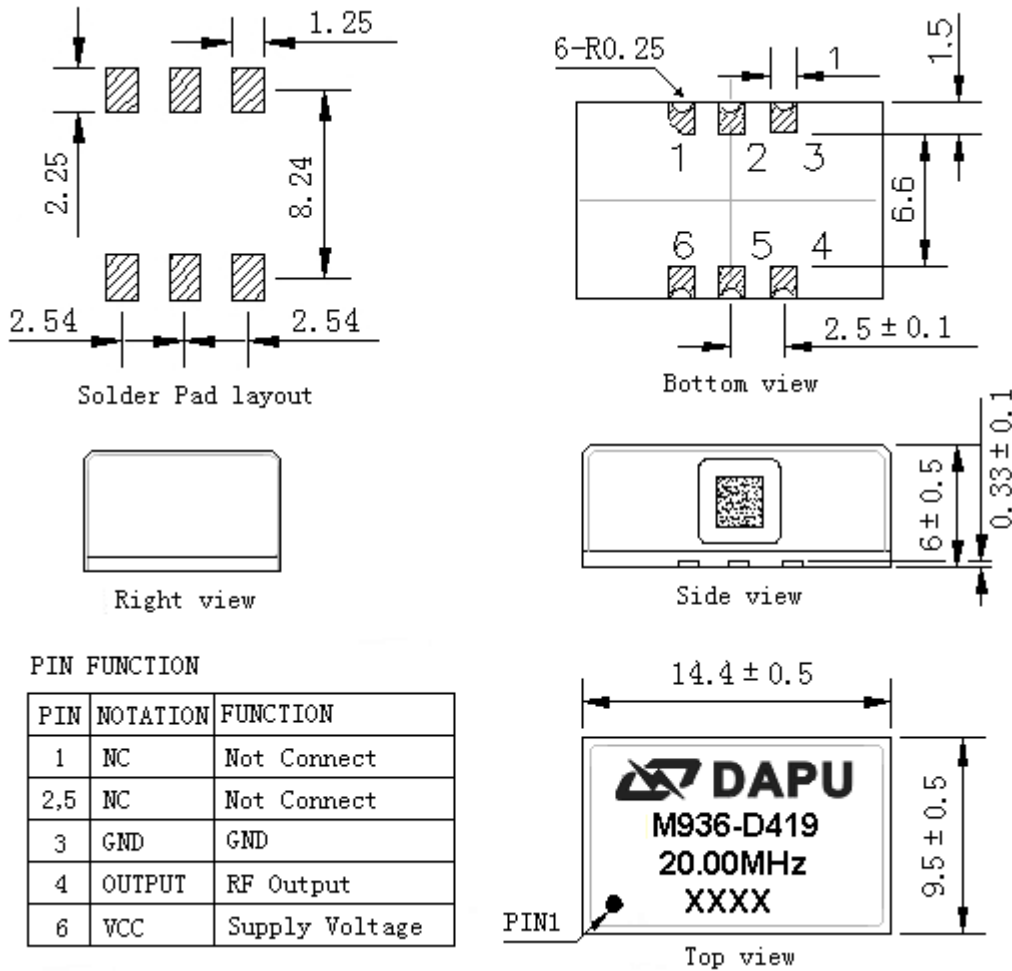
1.25

2.25

8.24

2.54

2.54

Solder Pad layout

6-R0.25

1

1.5

1 2 3

6.6

6 5 4

$2.5\pm0.1$

Bottom view

Right view

$6\pm0.5$

$0.33\pm0.1$

Side view

PIN FUNCTION

| PIN | NOTATION | FUNCTION |
|---|---|---|
| 1 | NC | Not Connect |
| 2,5 | NC | Not Connect |
| 3 | GND | GND |
| 4 | OUTPUT | RF Output |
| 6 | VCC | Supply Voltage |

$14.4\pm0.5$

DAPU
M936-D419
20.00MHz
XXXX

$9.5\pm0.5$

PIN1

Top view